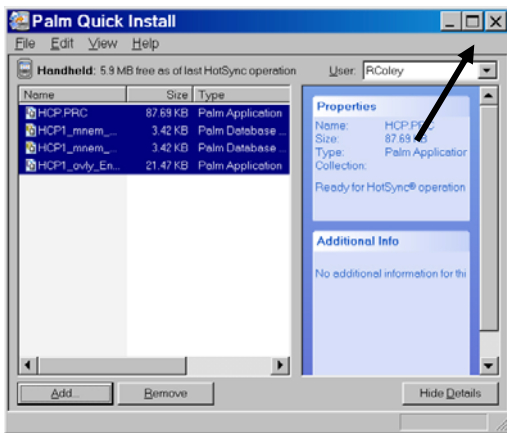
Palm Quick Install

File Edit View Help

Handheld: 5.9 MB free as of last HotSync operation

User: RColey

| Name | Size | Type |
|---|---|---|
| HCP.PRC | 87.69 KB | Palm Application |
| HCP1_mnem_... | 3.42 KB | Palm Database ... |
| HCP1_mnem_... | 3.42 KB | Palm Database ... |
| HCP1_ovly_En... | 21.47 KB | Palm Application |

Properties

Name: HCP.PRC
Size: 87.69 KB
Type: Palm Applicatio
Collection:

Ready for HotSync® operation

Additional Info

No additional information for thi

Add... Remove Hide Details